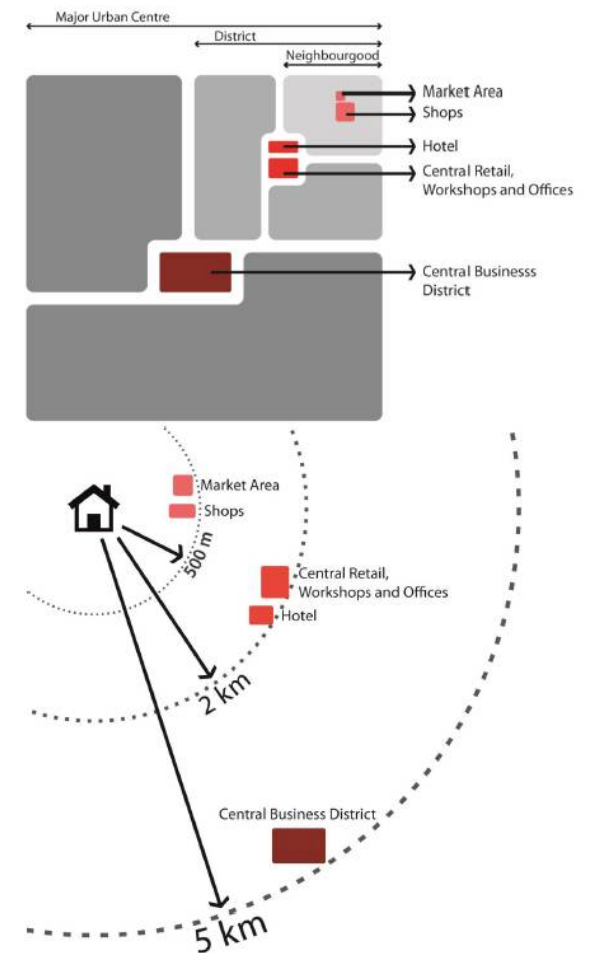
Major Urban Centre
District
Neighbourgood
Market Area
Shops
Hotel
Central Retail, Workshops and Offices
Central Businesss District

Market Area
Shops
500 m
Central Retail, Workshops and Offices
Hotel
2 km
Central Business District
5 km